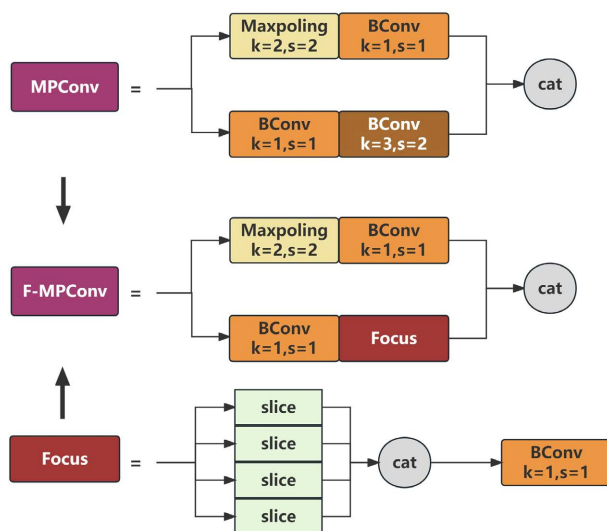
MPConv =

Maxpoling k=2,s=2

BConv k=1,s=1

BConv k=1,s=1

BConv k=3,s=2

cat

F-MPConv =

Maxpoling k=2,s=2

BConv k=1,s=1

BConv k=1,s=1

Focus

cat

Focus =

slice

slice

slice

slice

cat

BConv k=1,s=1